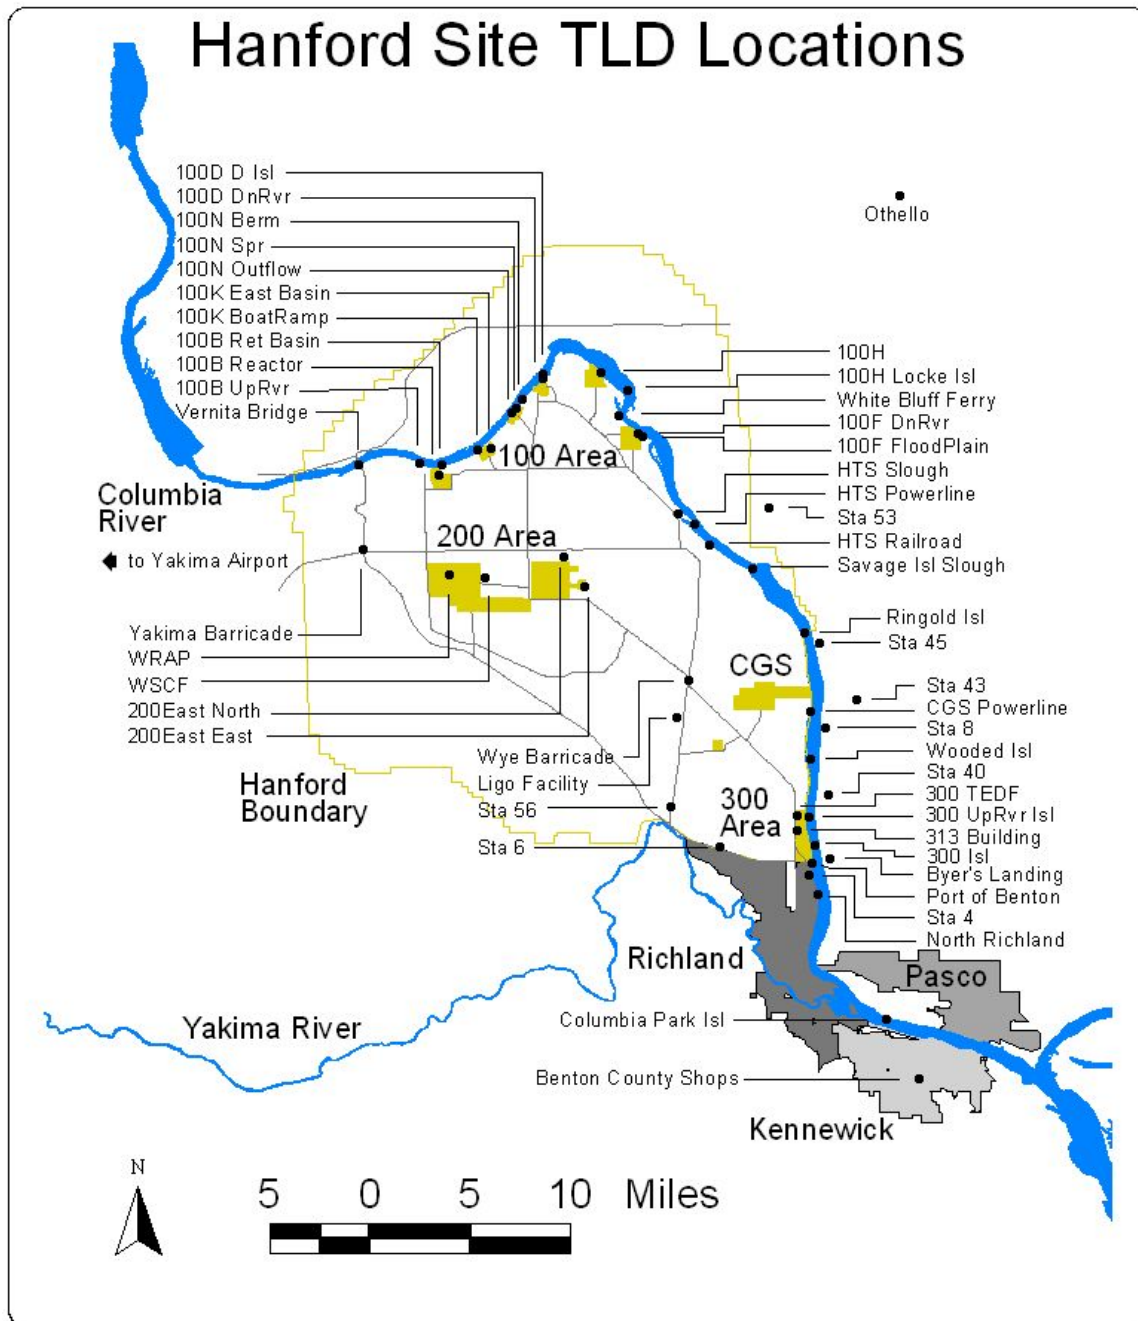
Hanford Site TLD Locations

100D D Isl
100D DnRvr
100N Berm
100N Spr
100N Outflow
100K East Basin
100K BoatRamp
100B Ret Basin
100B Reactor
100B UpRvr
Vernita Bridge

Othello

100H
100H Locke Isl
White Bluff Ferry
100F DnRvr
100F FloodPlain
HTS Slough
HTS Powerline
Sta 53
HTS Railroad
Savage Isl Slough

100 Area

Columbia River

200 Area

to Yakima Airport

Yakima Barricade
WRAP
WSCF
200East North
200East East

Ringold Isl
Sta 45

CGS

Sta 43
CGS Powerline
Sta 8
Wooded Isl
Sta 40
300 TEDF
300 UpRvr Isl
313 Building
300 Isl
Byer's Landing
Port of Benton
Sta 4
North Richland

Hanford Boundary

Wye Barricade
Ligo Facility
Sta 56
Sta 6

300 Area

Richland

Pasco

Yakima River

Columbia Park Isl
Benton County Shops

Kennewick

N

5 0 5 10 Miles